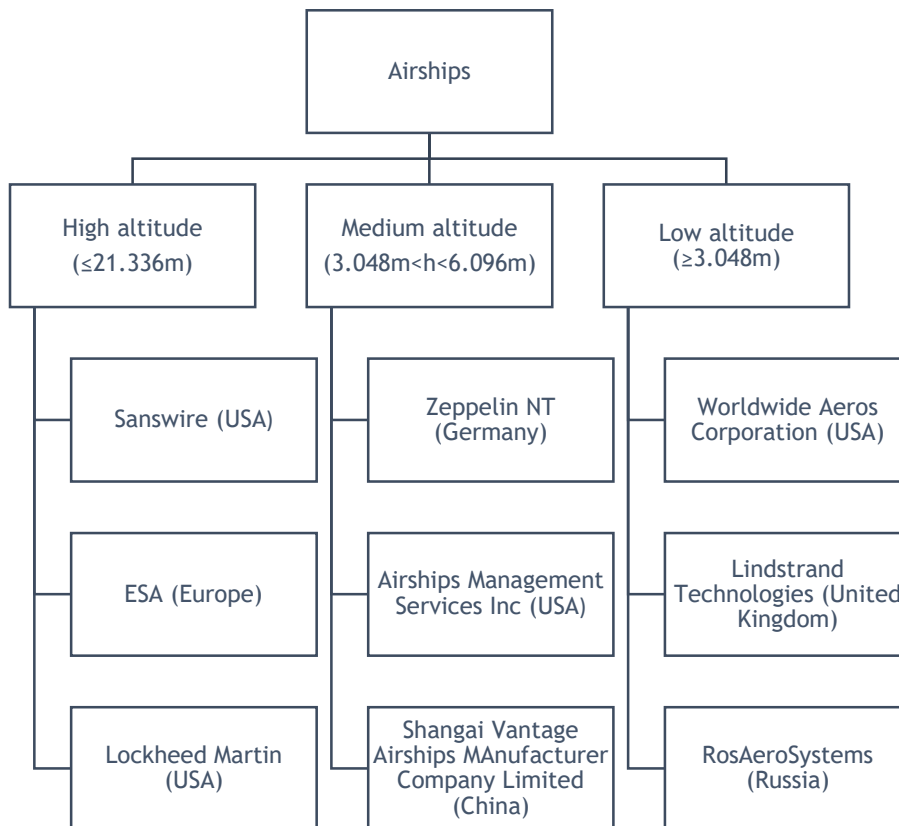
Airships

High altitude (≤21.336m)

Sanswire (USA)

ESA (Europe)

Lockheed Martin (USA)

Medium altitude (3.048m<h<6.096m)

Zeppelin NT (Germany)

Airships Management Services Inc (USA)

Shangai Vantage Airships MAnufacturer Company Limited (China)

Low altitude (≥3.048m)

Worldwide Aeros Corporation (USA)

Lindstrand Technologies (United Kingdom)

RosAeroSystems (Russia)